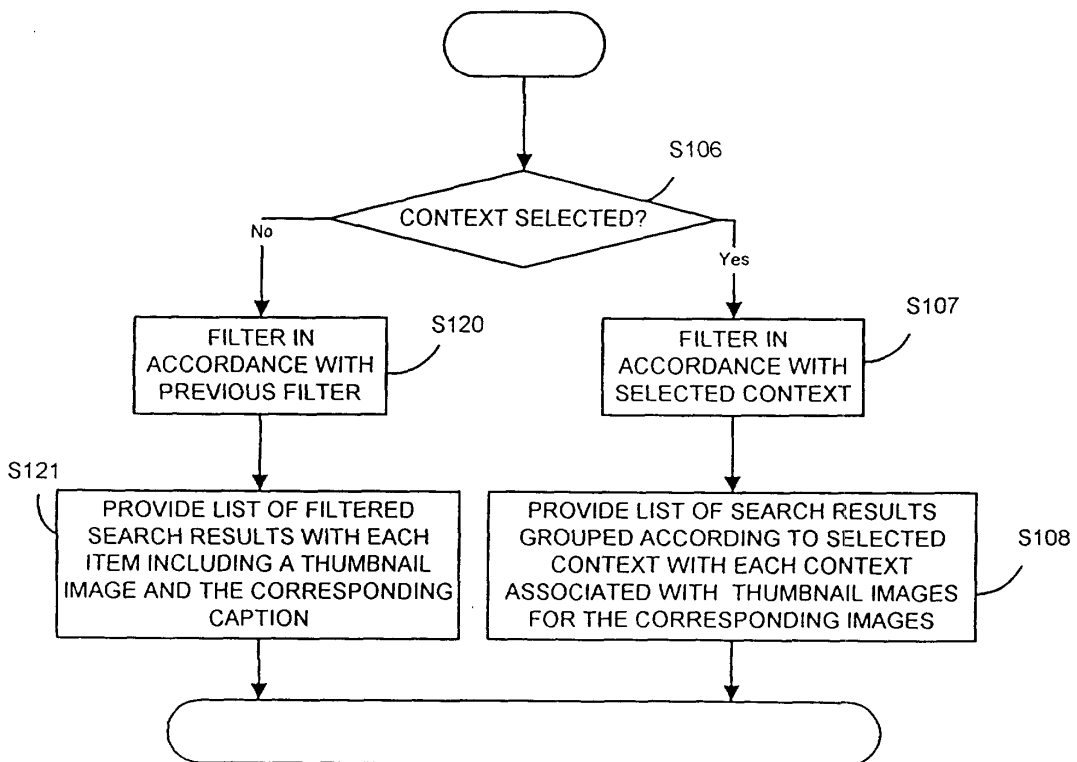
S106

CONTEXT SELECTED?

No

Yes

FILTER IN ACCORDANCE WITH PREVIOUS FILTER

S120

FILTER IN ACCORDANCE WITH SELECTED CONTEXT

S107

S121

PROVIDE LIST OF FILTERED SEARCH RESULTS WITH EACH ITEM INCLUDING A THUMBNAIL IMAGE AND THE CORRESPONDING CAPTION

PROVIDE LIST OF SEARCH RESULTS GROUPED ACCORDING TO SELECTED CONTEXT WITH EACH CONTEXT ASSOCIATED WITH THUMBNAIL IMAGES FOR THE CORRESPONDING IMAGES

S108